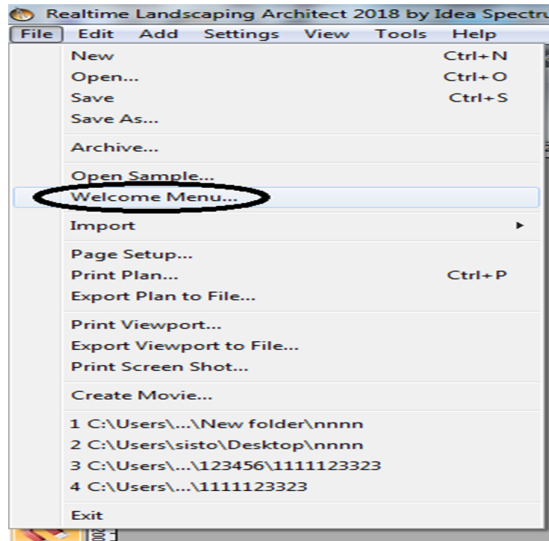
Realtime Landscaping Architect 2018 by Idea Spectru

File Edit Add Settings View Tools Help

New Ctrl+N
Open... Ctrl+O
Save Ctrl+S
Save As...

Archive...

Open Sample...
Welcome Menu...

Import

Page Setup...
Print Plan... Ctrl+P
Export Plan to File...

Print Viewport...
Export Viewport to File...
Print Screen Shot...

Create Movie...

1 C:\Users\...\New folder\nnnn
2 C:\Users\sisto\Desktop\nnnn
3 C:\Users\...\123456\1111123323
4 C:\Users\...\1111123323

Exit